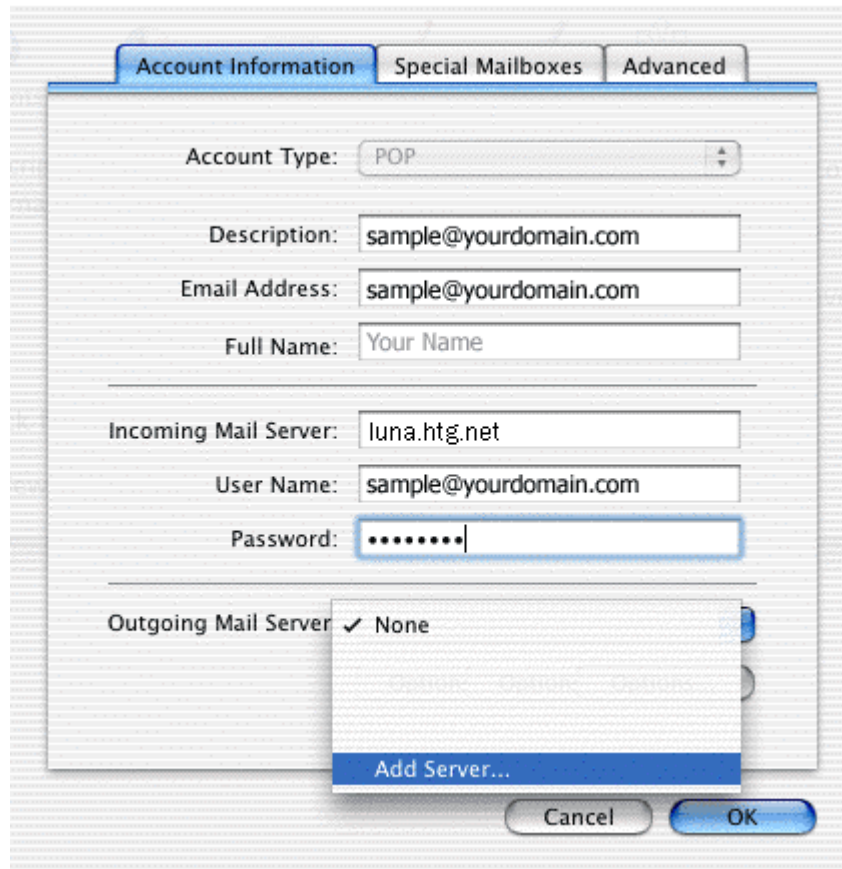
Account Information | Special Mailboxes | Advanced

Account Type: POP

Description: sample@yourdomain.com

Email Address: sample@yourdomain.com

Full Name: Your Name

Incoming Mail Server: luna.htg.net

User Name: sample@yourdomain.com

Password: ••••••••

Outgoing Mail Server ✓ None

Add Server...

Cancel OK